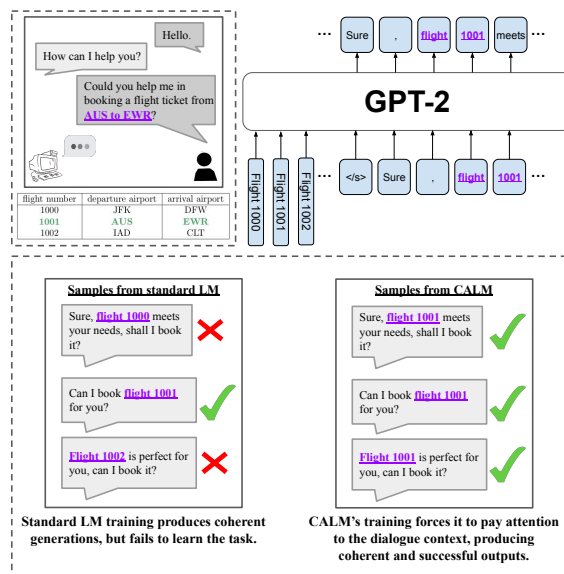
Hello.

How can I help you?

Could you help me in booking a flight ticket from AUS to EWR?

| flight number | departure airport | arrival airport |
|---|---|---|
| 1000 | JFK | DFW |
| 1001 | AUS | EWR |
| 1002 | IAD | CLT |

… Sure , flight 1001 meets …

GPT-2

Flight 1000 Flight 1001 Flight 1002 … </s> Sure , flight 1001 …

Samples from standard LM

Sure, flight 1000 meets your needs, shall I book it?

Can I book flight 1001 for you?

Flight 1002 is perfect for you, can I book it?

Samples from CALM

Sure, flight 1001 meets your needs, shall I book it?

Can I book flight 1001 for you?

Flight 1001 is perfect for you, can I book it?

Standard LM training produces coherent generations, but fails to learn the task.

CALM's training forces it to pay attention to the dialogue context, producing coherent and successful outputs.